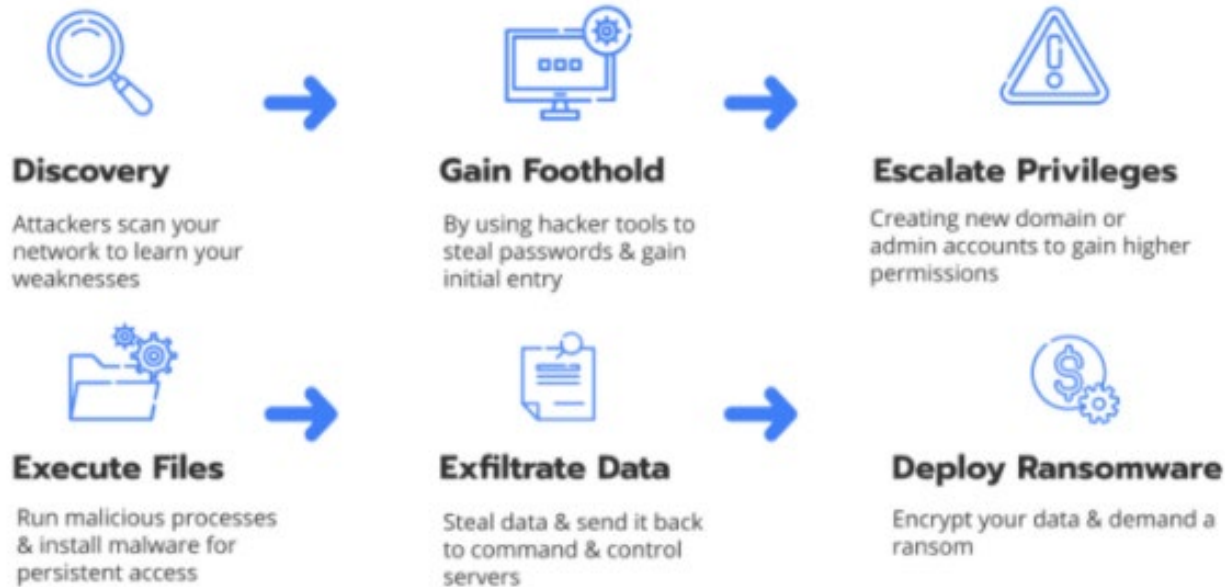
Discovery

Attackers scan your network to learn your weaknesses

Gain Foothold

By using hacker tools to steal passwords & gain initial entry

Escalate Privileges

Creating new domain or admin accounts to gain higher permissions

Execute Files

Run malicious processes & install malware for persistent access

Exfiltrate Data

Steal data & send it back to command & control servers

Deploy Ransomware

Encrypt your data & demand a ransom